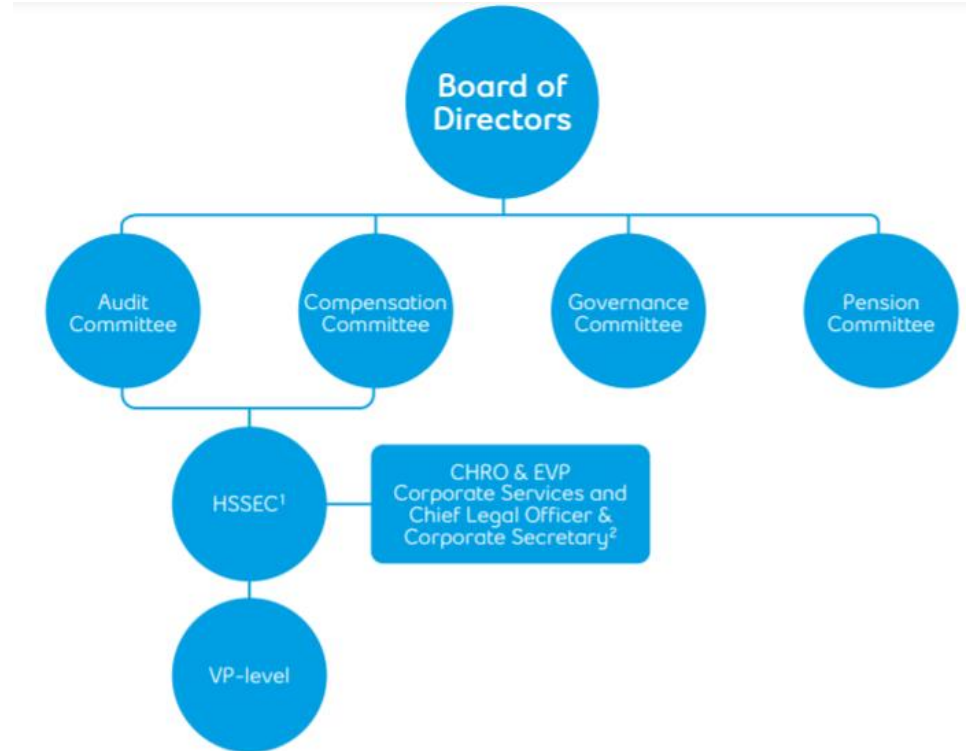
Board of Directors

Audit Committee

Compensation Committee

Governance Committee

Pension Committee

HSSEC$^1$

CHRO & EVP Corporate Services and Chief Legal Officer & Corporate Secretary$^2$

VP-level